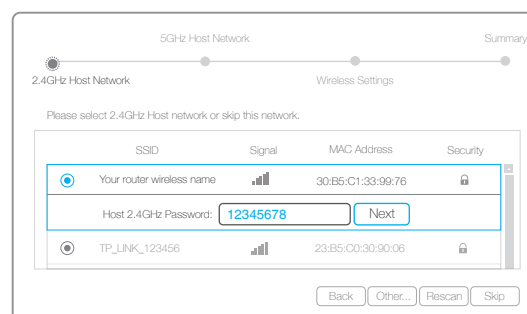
5GHz Host Network

Summary

2.4GHz Host Network

Wireless Settings

Please select 2.4GHz Host network or skip this network.

| SSID | Signal | MAC Address | Security |
|---|---|---|---|
| Your router wireless name | | 30:B5:C1:33:99:76 | |
| Host 2.4GHz Password: 12345678 Next | | | |
| TP_LINK_123456 | | 23:B5:C0:30:90:06 | |

Back Other... Rescan Skip